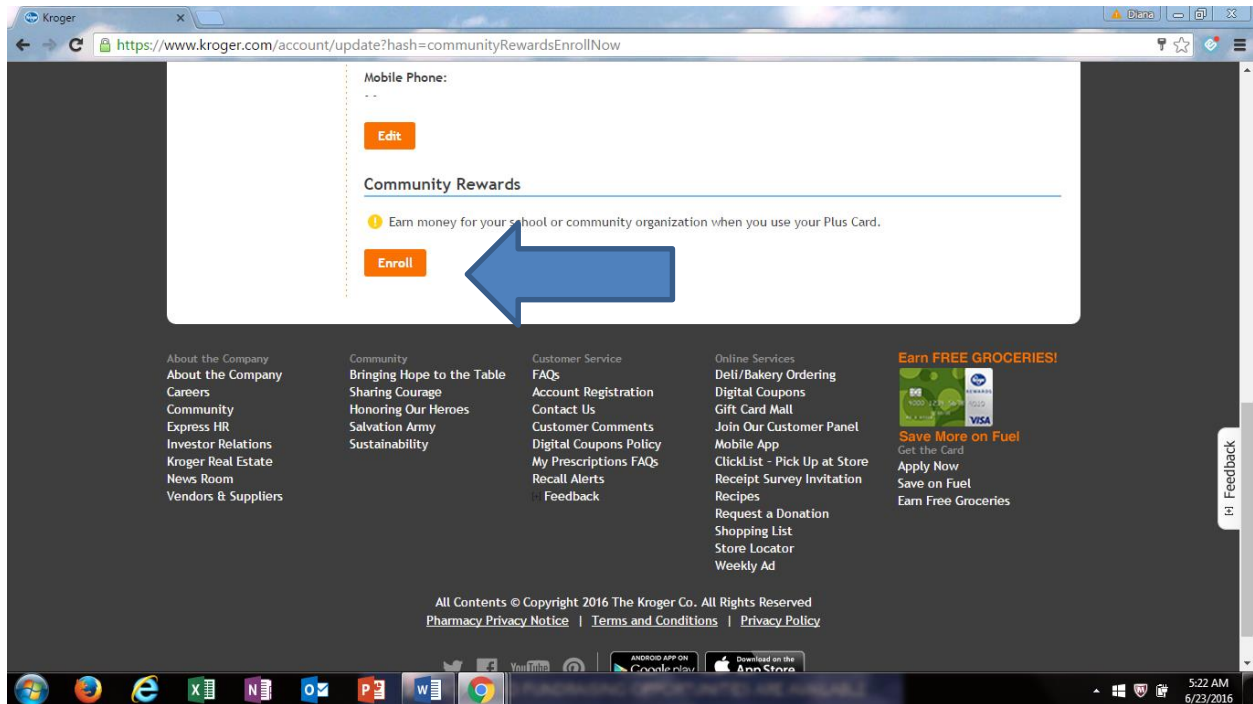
Kroger

Diana

https://www.kroger.com/account/update?hash=communityRewardsEnrollNow

Mobile Phone:

- -

Edit

Community Rewards

Earn money for your school or community organization when you use your Plus Card.

Enroll

About the Company
About the Company
Careers
Community
Express HR
Investor Relations
Kroger Real Estate
News Room
Vendors & Suppliers

Community
Bringing Hope to the Table
Sharing Courage
Honoring Our Heroes
Salvation Army
Sustainability

Customer Service
FAQs
Account Registration
Contact Us
Customer Comments
Digital Coupons Policy
My Prescriptions FAQs
Recall Alerts
Feedback

Online Services
Deli/Bakery Ordering
Digital Coupons
Gift Card Mall
Join Our Customer Panel
Mobile App
ClickList - Pick Up at Store
Receipt Survey Invitation
Recipes
Request a Donation
Shopping List
Store Locator
Weekly Ad

Earn FREE GROCERIES!
REWARDS
VISA
Save More on Fuel
Get the Card
Apply Now
Save on Fuel
Earn Free Groceries

Feedback

All Contents © Copyright 2016 The Kroger Co. All Rights Reserved
Pharmacy Privacy Notice | Terms and Conditions | Privacy Policy

ANDROID APP ON Google play
Download on the App Store

5:22 AM
6/23/2016